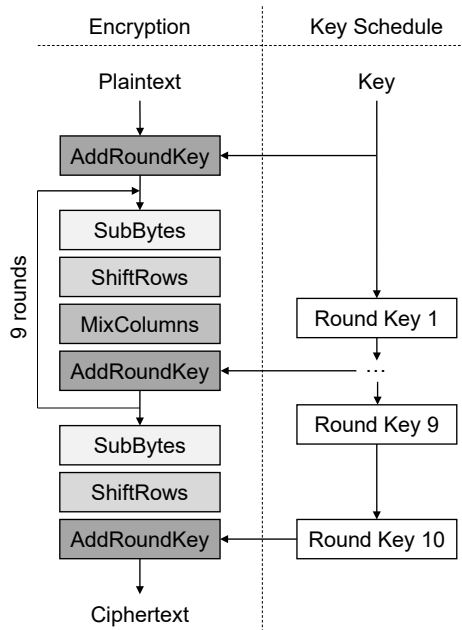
Encryption

Plaintext

AddRoundKey

9 rounds

SubBytes

ShiftRows

MixColumns

AddRoundKey

SubBytes

ShiftRows

AddRoundKey

Ciphertext

Key Schedule

Key

Round Key 1

...

Round Key 9

Round Key 10